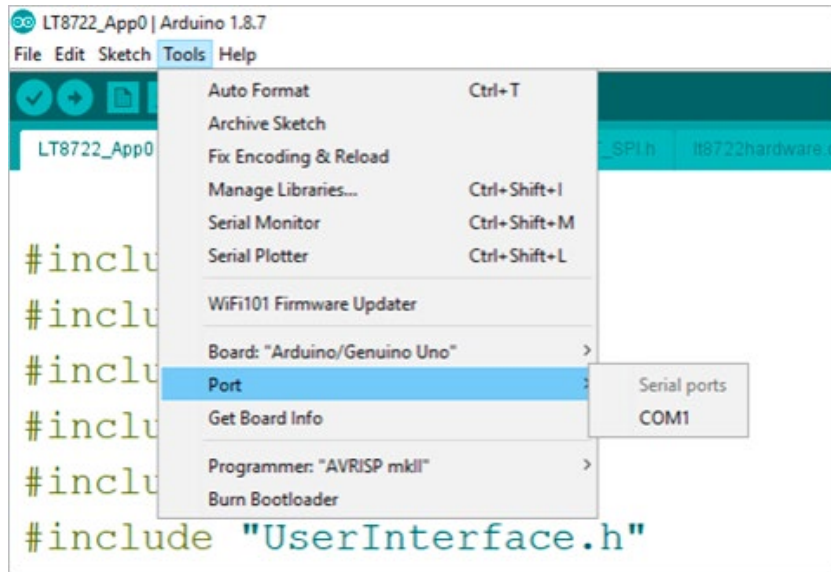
LT8722_App0 | Arduino 1.8.7
File Edit Sketch Tools Help

LT8722_App0 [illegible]_SPI.h lt8722hardware.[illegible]

Auto Format Ctrl+T
Archive Sketch
Fix Encoding & Reload
Manage Libraries... Ctrl+Shift+I
Serial Monitor Ctrl+Shift+M
Serial Plotter Ctrl+Shift+L
WiFi101 Firmware Updater
Board: "Arduino/Genuino Uno"
Port
Get Board Info
Programmer: "AVRISP mkII"
Burn Bootloader

Serial ports
COM1

#inclu
#inclu
#inclu
#inclu
#inclu
#include "UserInterface.h"